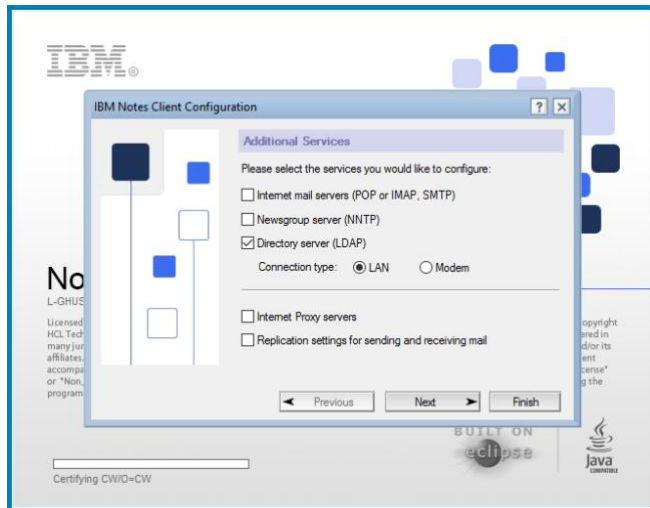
IBM®

IBM Notes Client Configuration

? X

Additional Services

Please select the services you would like to configure:

Internet mail servers (POP or IMAP, SMTP)

Newsgroup server (NNTP)

Directory server (LDAP)

Connection type: LAN Modem

Internet Proxy servers

Replication settings for sending and receiving mail

Previous

Next

Finish

No

L-GHUS

Licensed HCL Tech many jur affiliates. accompa or "Non_ program

opyright ered in d/or its ent cense" g the

BUILT ON eclipse

Java COMPATIBLE

Certifying CW/O=CW